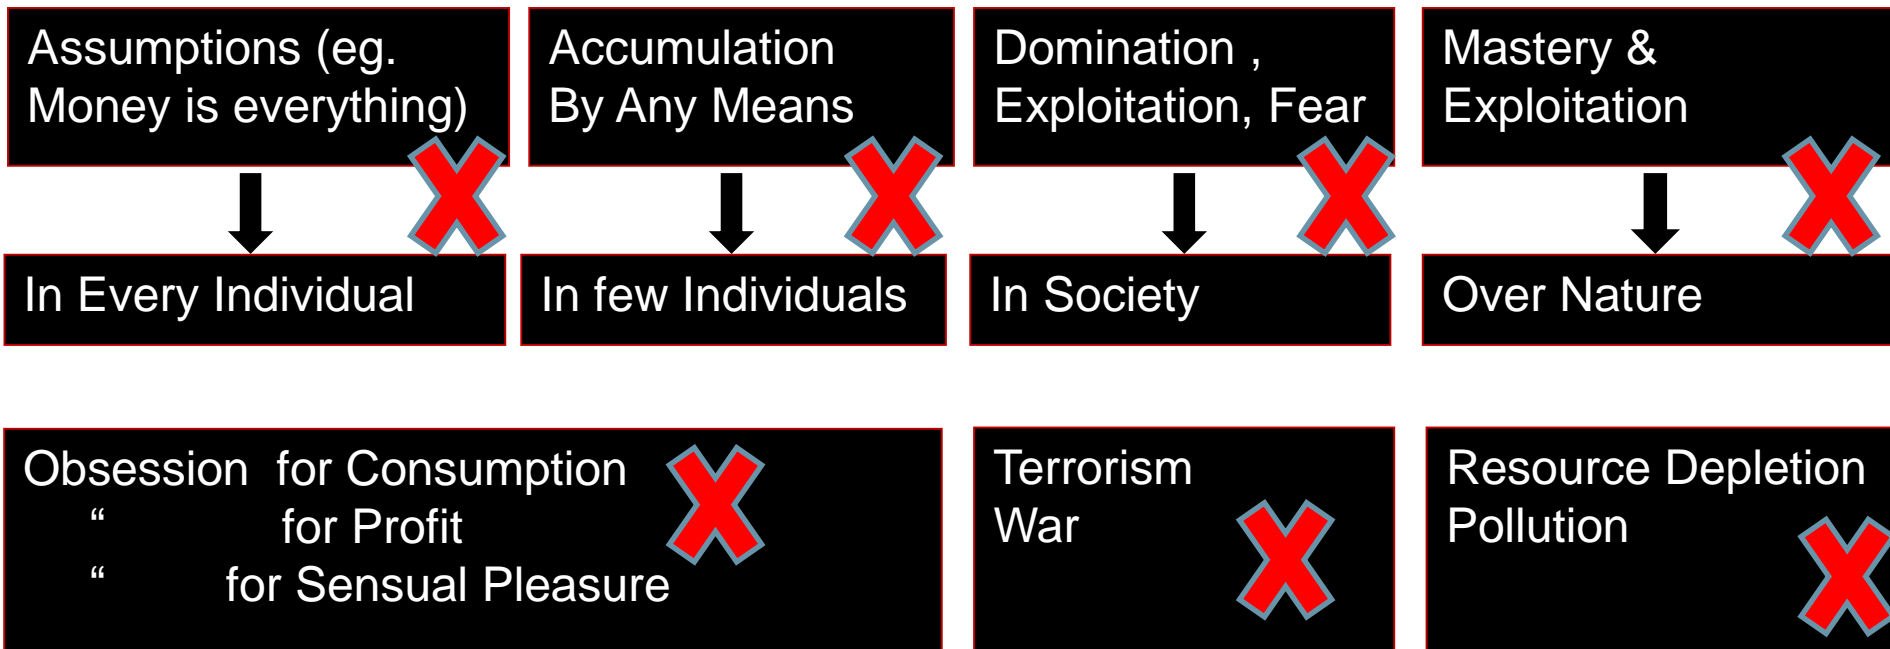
Assumptions (eg. Money is everything)

In Every Individual

Accumulation By Any Means

In few Individuals

Domination , Exploitation, Fear

In Society

Mastery & Exploitation

Over Nature

Obsession for Consumption
“ for Profit
“ for Sensual Pleasure

Terrorism
War

Resource Depletion
Pollution